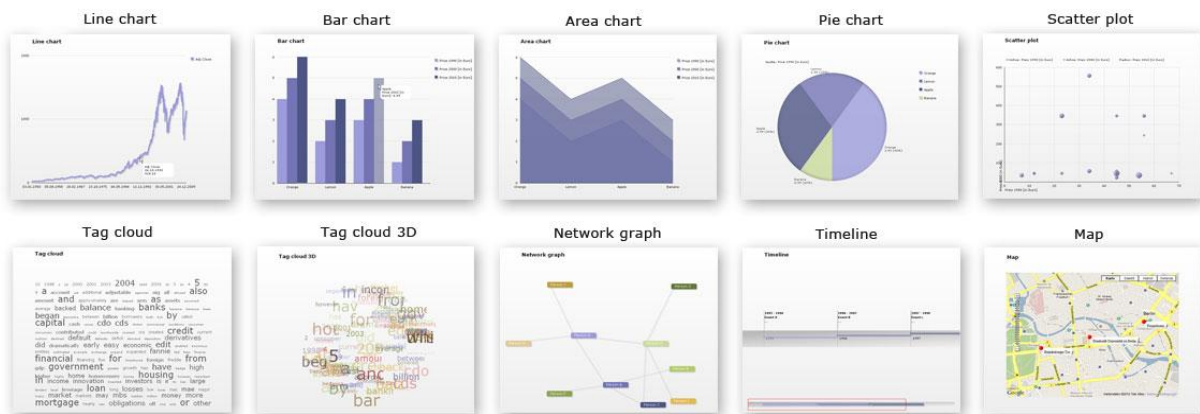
Line chart

Line chart

Bar chart

Bar chart

Area chart

Area chart

Pie chart

Pie chart

Scatter plot

Scatter plot

Orange

Lemon

Apple

Banana

Tag cloud

Tag cloud

2004 also and balance banks began by capital cdo cds credit derivatives financial for from government home housing high in income loan mortgage or other

Tag cloud 3D

Tag cloud 3D

hot in for bar cds will

Network graph

Network graph

Timeline

Timeline

Map

Map

Berlin